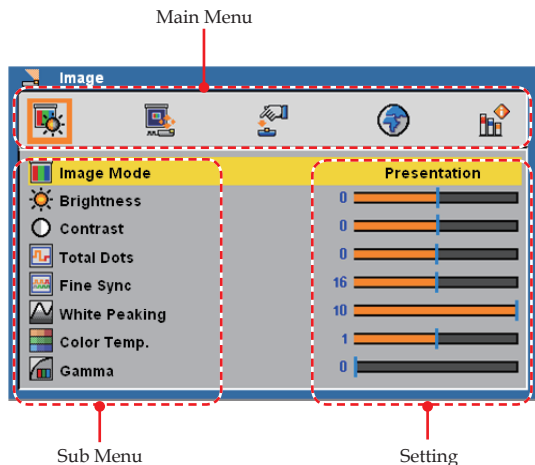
Main Menu

Image

| | |
|---|---|
| Image Mode | Presentation |
| Brightness | 0 |
| Contrast | 0 |
| Total Dots | 0 |
| Fine Sync | 16 |
| White Peaking | 10 |
| Color Temp. | 1 |
| Gamma | 0 |

Sub Menu

Setting